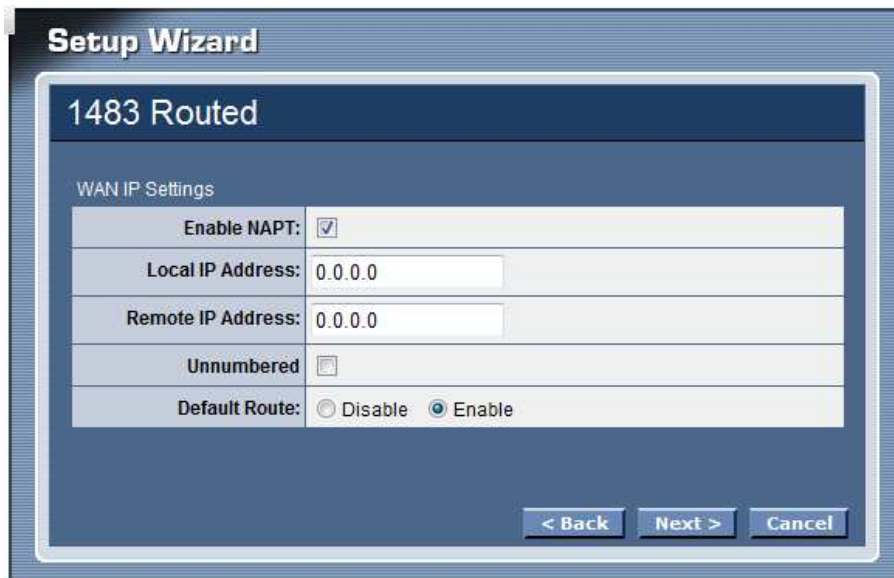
Setup Wizard

1483 Routed

WAN IP Settings

| | |
|---|---|
| Enable NAPT: | ☑ |
| Local IP Address: | 0.0.0.0 |
| Remote IP Address: | 0.0.0.0 |
| Unnumbered | ☐ |
| Default Route: | ○ Disable ◉ Enable |

< Back Next > Cancel